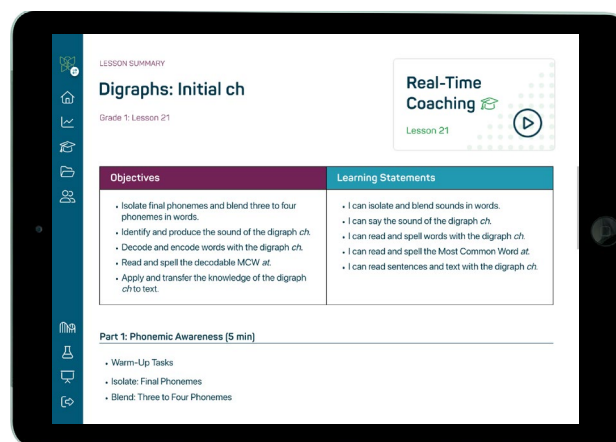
LESSON SUMMARY

Digraphs: Initial ch

Grade 1: Lesson 21

Real-Time Coaching

Lesson 21

| Objectives | Learning Statements |
|---|---|
| • Isolate final phonemes and blend three to four phonemes in words. • Identify and produce the sound of the digraph *ch*. • Decode and encode words with the digraph *ch*. • Read and spell the decodable MCW *at*. • Apply and transfer the knowledge of the digraph *ch* to text. | • I can isolate and blend sounds in words. • I can say the sound of the digraph *ch*. • I can read and spell words with the digraph *ch*. • I can read and spell the Most Common Word *at*. • I can read sentences and text with the digraph *ch*. |

Part 1: Phonemic Awareness (5 min)

• Warm-Up Tasks
• Isolate: Final Phonemes
• Blend: Three to Four Phonemes